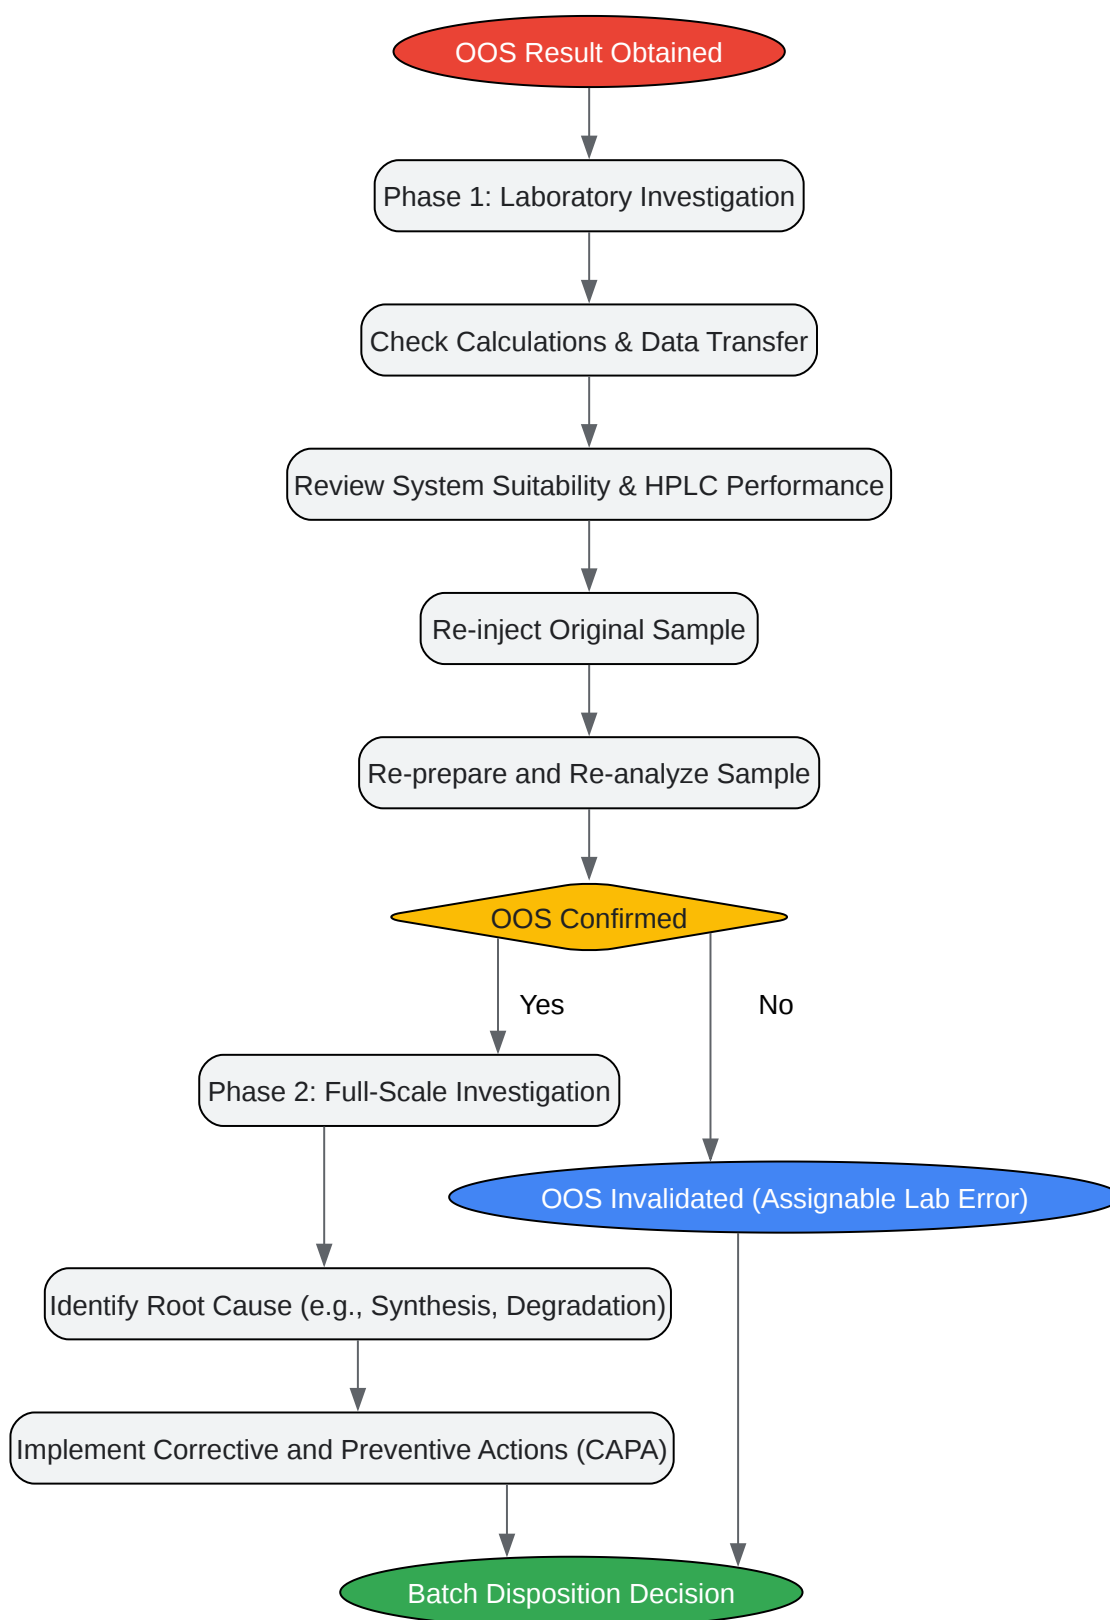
OOS Result Obtained

Phase 1: Laboratory Investigation

Check Calculations & Data Transfer

Review System Suitability & HPLC Performance

Re-inject Original Sample

Re-prepare and Re-analyze Sample

OOS Confirmed

Yes

No

Phase 2: Full-Scale Investigation

OOS Invalidated (Assignable Lab Error)

Identify Root Cause (e.g., Synthesis, Degradation)

Implement Corrective and Preventive Actions (CAPA)

Batch Disposition Decision